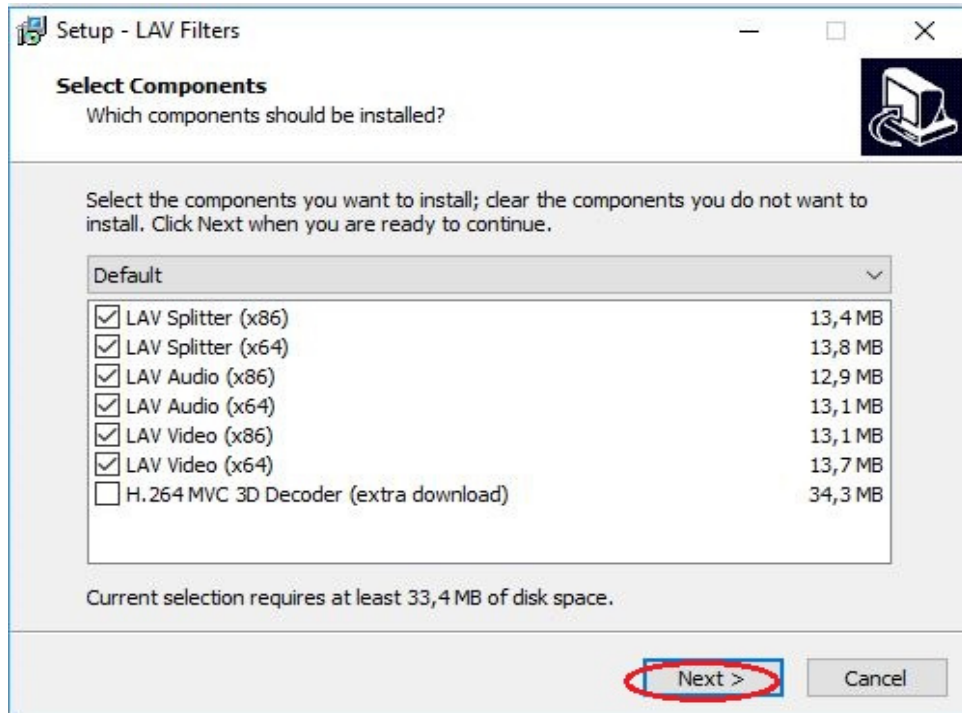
Setup - LAV Filters

Select Components
Which components should be installed?

Select the components you want to install; clear the components you do not want to install. Click Next when you are ready to continue.

Default

| | |
|---|---|
| LAV Splitter (x86) | 13,4 MB |
| LAV Splitter (x64) | 13,8 MB |
| LAV Audio (x86) | 12,9 MB |
| LAV Audio (x64) | 13,1 MB |
| LAV Video (x86) | 13,1 MB |
| LAV Video (x64) | 13,7 MB |
| H.264 MVC 3D Decoder (extra download) | 34,3 MB |

Current selection requires at least 33,4 MB of disk space.

Next >  Cancel